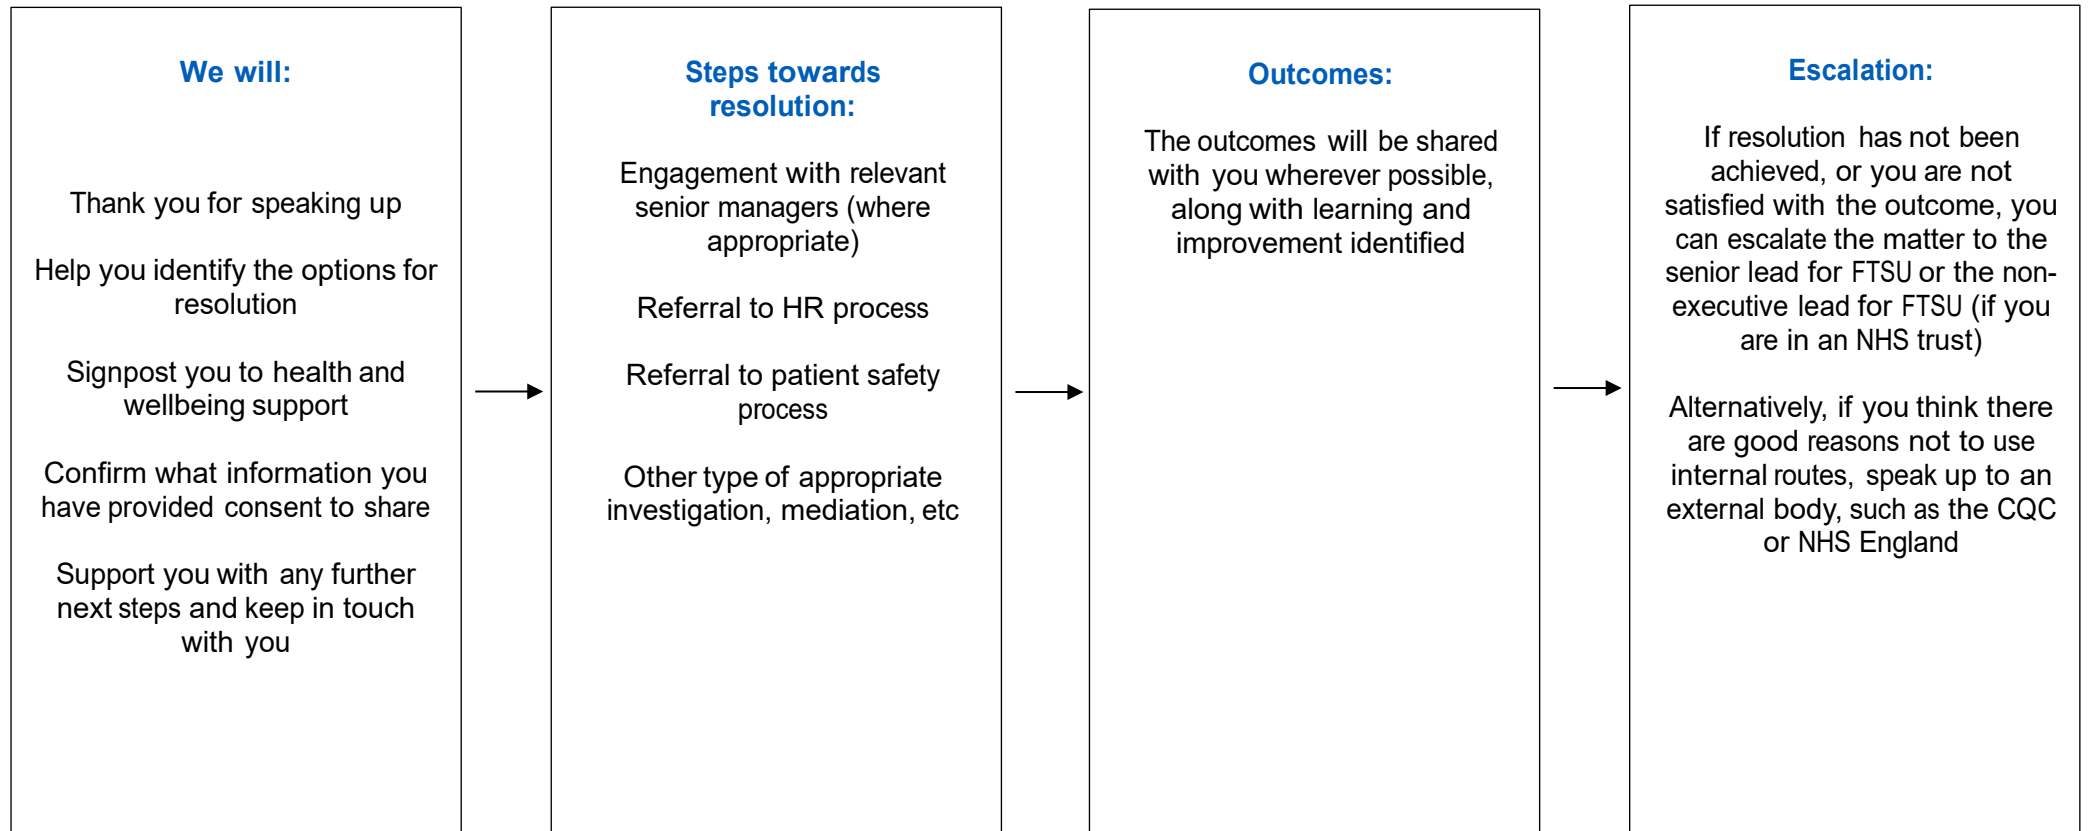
We will:

Thank you for speaking up

Help you identify the options for resolution

Signpost you to health and wellbeing support

Confirm what information you have provided consent to share

Support you with any further next steps and keep in touch with you

Steps towards resolution:

Engagement with relevant senior managers (where appropriate)

Referral to HR process

Referral to patient safety process

Other type of appropriate investigation, mediation, etc

Outcomes:

The outcomes will be shared with you wherever possible, along with learning and improvement identified

Escalation:

If resolution has not been achieved, or you are not satisfied with the outcome, you can escalate the matter to the senior lead for FTSU or the non-executive lead for FTSU (if you are in an NHS trust)

Alternatively, if you think there are good reasons not to use internal routes, speak up to an external body, such as the CQC or NHS England